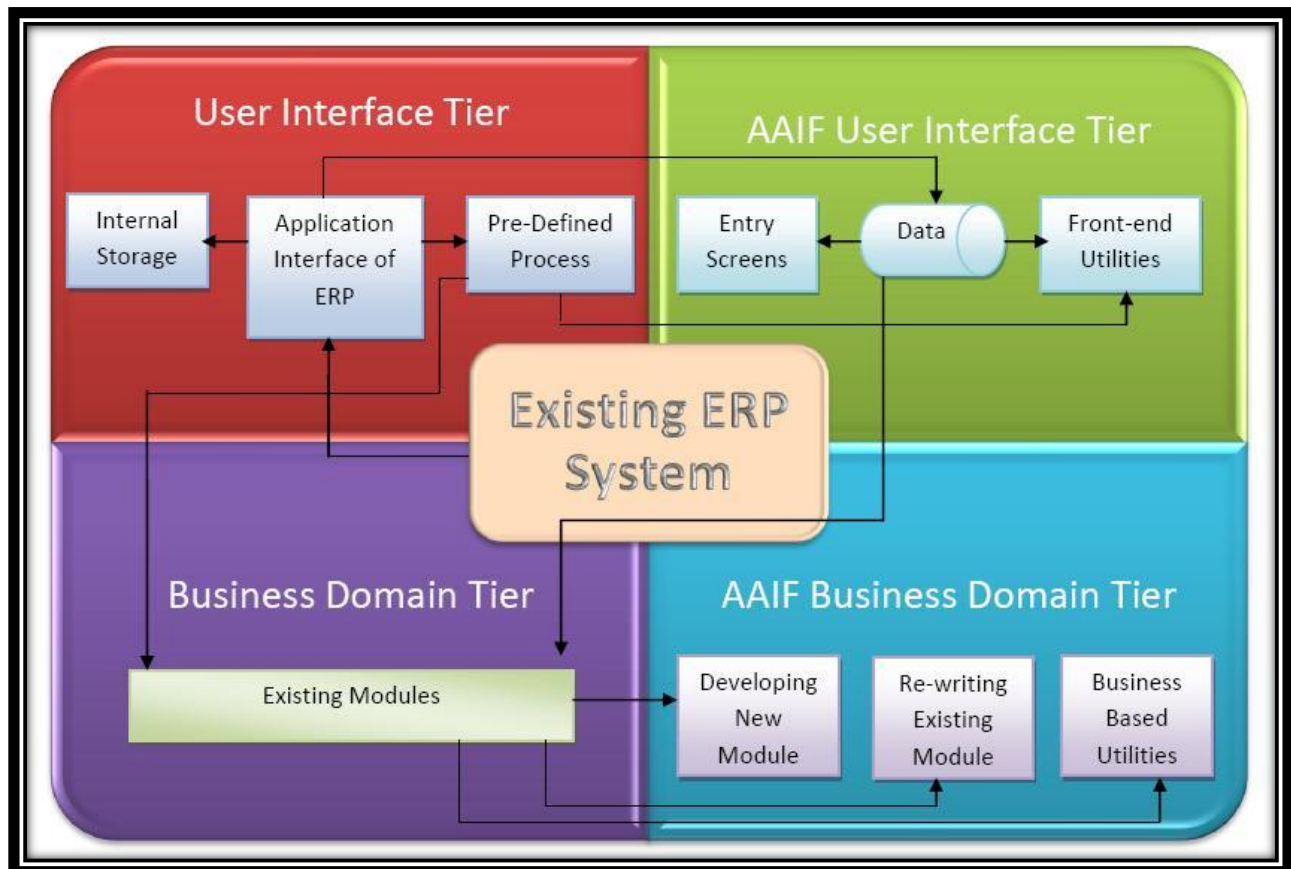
User Interface Tier

Internal Storage

Application Interface of ERP

Pre-Defined Process

AAIF User Interface Tier

Entry Screens

Data

Front-end Utilities

Existing ERP System

Business Domain Tier

Existing Modules

AAIF Business Domain Tier

Developing New Module

Re-writing Existing Module

Business Based Utilities